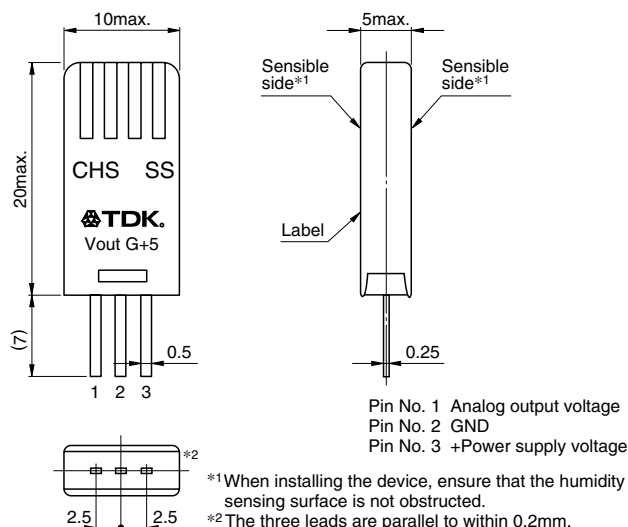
10max.
5max.
Sensible side*1
Sensible side*1
20max.
CHS SS
TDK
Vout G+5
Label
(7)
0.5
0.25
1 2 3
Pin No. 1 Analog output voltage
Pin No. 2 GND
Pin No. 3 +Power supply voltage
*2
*1 When installing the device, ensure that the humidity sensing surface is not obstructed.
2.5
2.5
*2 The three leads are parallel to within 0.2mm.